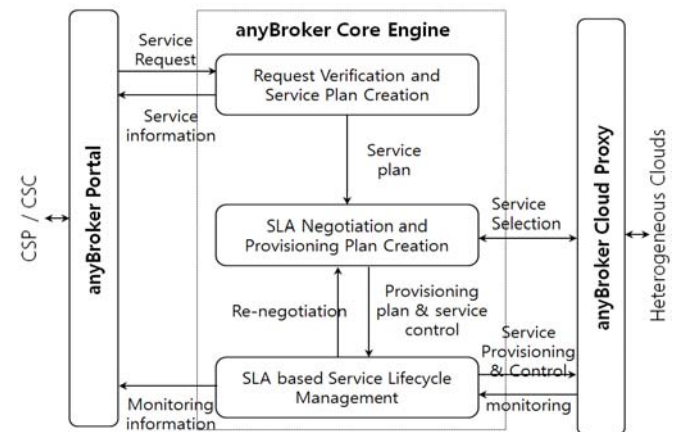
CSP / CSC

anyBroker Portal

anyBroker Core Engine

Service Request

Request Verification and Service Plan Creation

Service information

Service plan

SLA Negotiation and Provisioning Plan Creation

Service Selection

Re-negotiation

Provisioning plan & service control

Service Provisioning & Control

SLA based Service Lifecycle Management

Monitoring information

monitoring

anyBroker Cloud Proxy

Heterogeneous Clouds